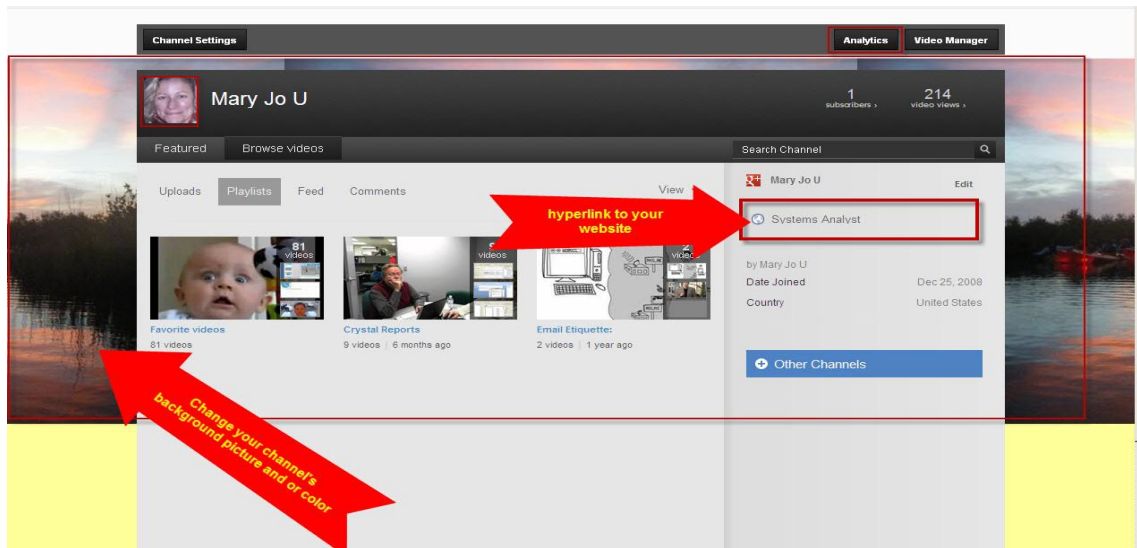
Channel Settings

Analytics

Video Manager

Mary Jo U

1 subscribers ›

214 video views ›

Featured

Browse videos

Search Channel

Uploads

Playlists

Feed

Comments

View

Mary Jo U

Edit

hyperlink to your website

Systems Analyst

81 videos

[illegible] videos

2 videos

Favorite videos

81 videos

Crystal Reports

9 videos | 6 months ago

Email Etiquette:

2 videos | 1 year ago

by Mary Jo U

Date Joined

Dec 25, 2008

Country

United States

Other Channels

Change your channel's background picture and or color